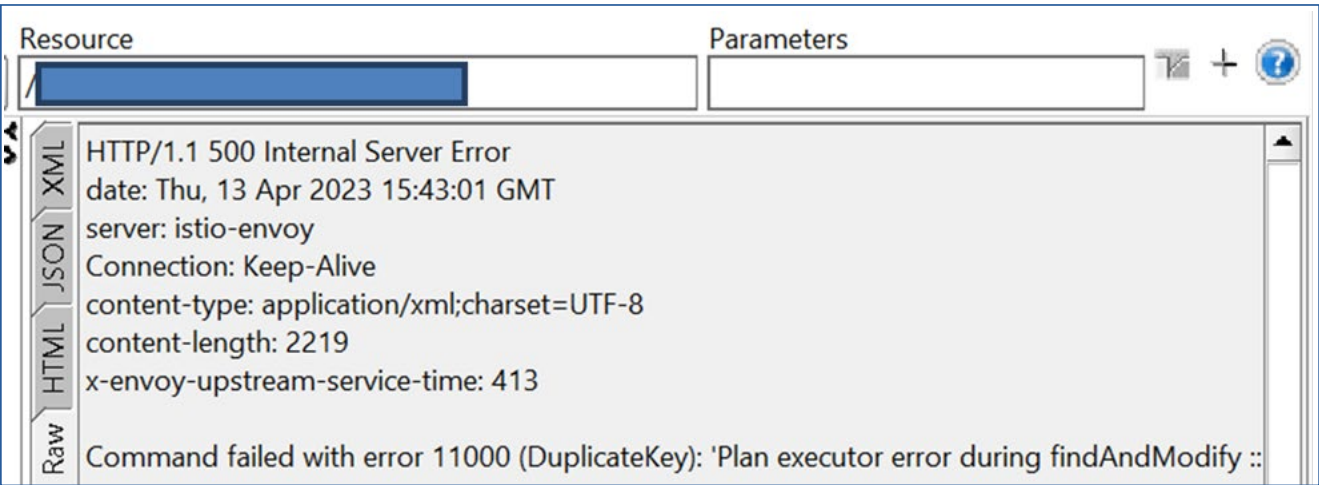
Resource
/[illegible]
Parameters

XML
JSON
HTML
Raw

HTTP/1.1 500 Internal Server Error
date: Thu, 13 Apr 2023 15:43:01 GMT
server: istio-envoy
Connection: Keep-Alive
content-type: application/xml;charset=UTF-8
content-length: 2219
x-envoy-upstream-service-time: 413

Command failed with error 11000 (DuplicateKey): 'Plan executor error during findAndModify ::